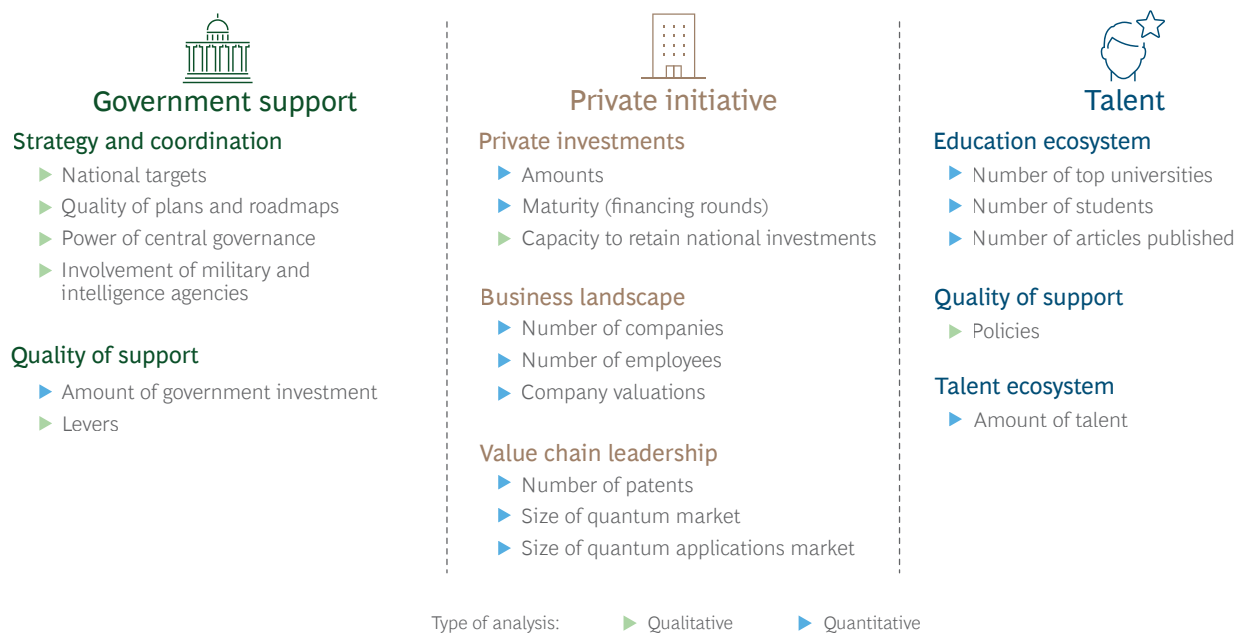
Government support

Strategy and coordination
National targets
Quality of plans and roadmaps
Power of central governance
Involvement of military and intelligence agencies

Quality of support
Amount of government investment
Levers

Private initiative

Private investments
Amounts
Maturity (financing rounds)
Capacity to retain national investments

Business landscape
Number of companies
Number of employees
Company valuations

Value chain leadership
Number of patents
Size of quantum market
Size of quantum applications market

Talent

Education ecosystem
Number of top universities
Number of students
Number of articles published

Quality of support
Policies

Talent ecosystem
Amount of talent

Type of analysis: Qualitative Quantitative